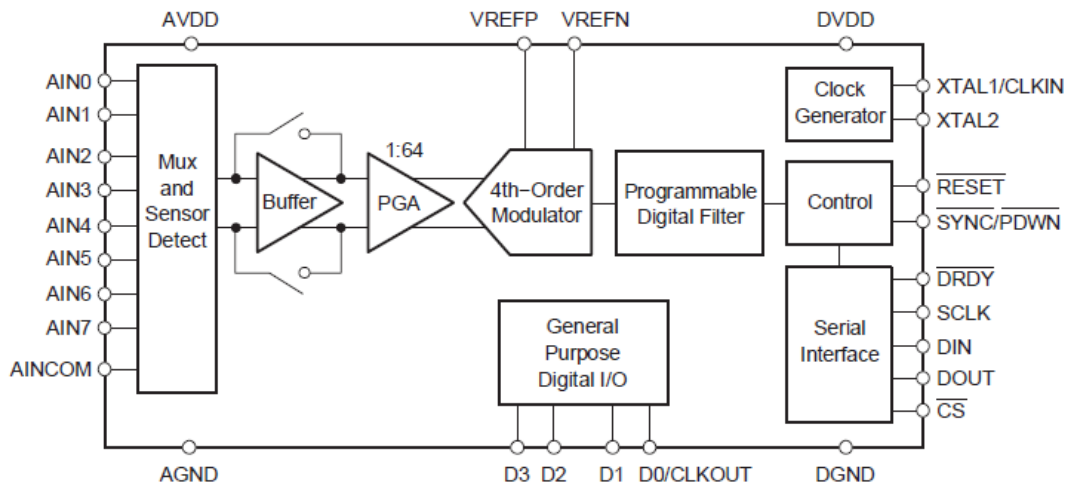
AVDD VREFP VREFN DVDD

AIN0
AIN1
AIN2
AIN3
AIN4
AIN5
AIN6
AIN7
AINCOM

Mux and Sensor Detect

Buffer

1:64

PGA

4th-Order Modulator

Programmable Digital Filter

Clock Generator

XTAL1/CLKIN
XTAL2

Control

$\overline{RESET}$
SYNC/$\overline{PDWN}$

Serial Interface

$\overline{DRDY}$
SCLK
DIN
DOUT
$\overline{CS}$

General Purpose Digital I/O

AGND D3 D2 D1 D0/CLKOUT DGND